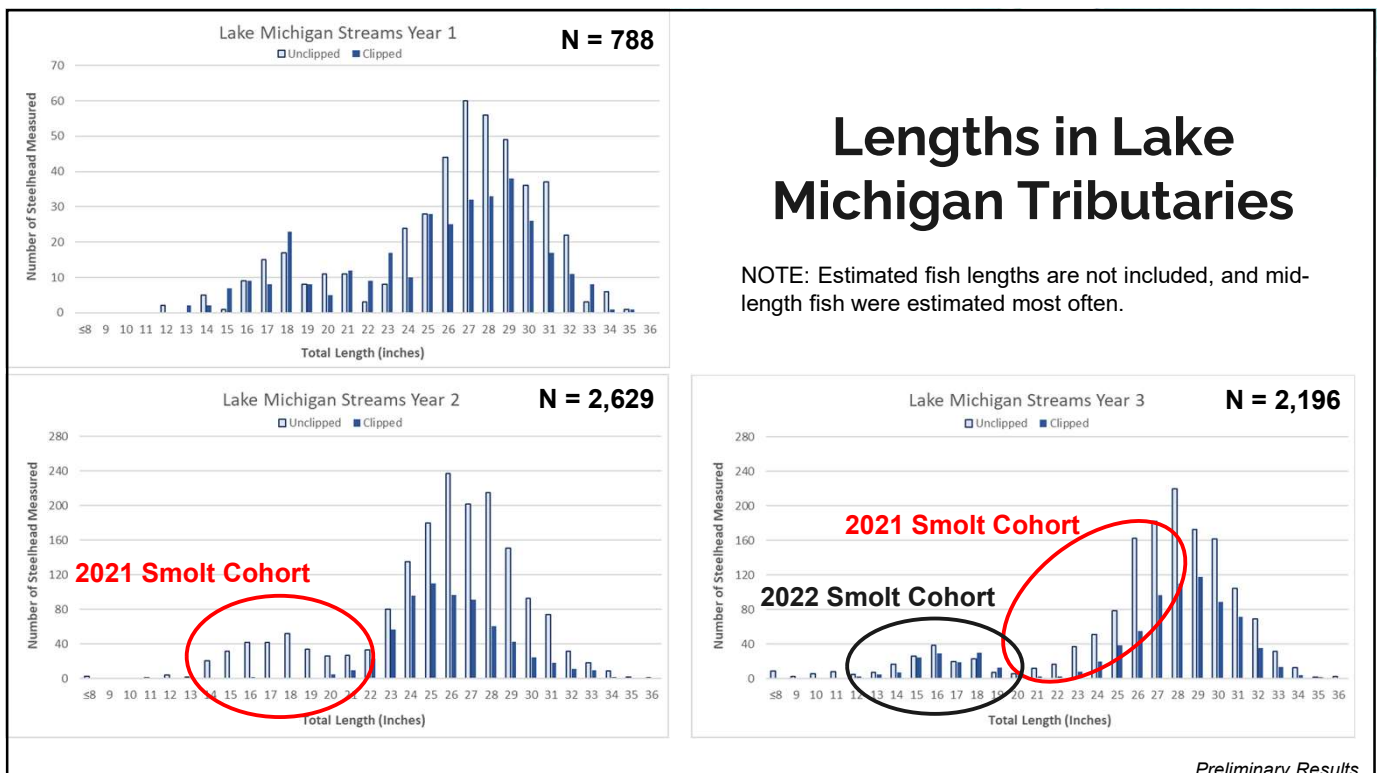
Lake Michigan Streams Year 1

N = 788

Unclipped Clipped

Number of Steelhead Measured

70
60
50
40
30
20
10
0

≤8 9 10 11 12 13 14 15 16 17 18 19 20 21 22 23 24 25 26 27 28 29 30 31 32 33 34 35 36

Total Length (inches)

Lengths in Lake Michigan Tributaries

NOTE: Estimated fish lengths are not included, and mid-length fish were estimated most often.

Lake Michigan Streams Year 2

N = 2,629

Unclipped Clipped

Number of Steelhead Measured

280
240
200
160
120
80
40
0

2021 Smolt Cohort

≤8 9 10 11 12 13 14 15 16 17 18 19 20 21 22 23 24 25 26 27 28 29 30 31 32 33 34 35 36

Total Length (Inches)

Lake Michigan Streams Year 3

N = 2,196

Unclipped Clipped

Number of Steelhead Measured

280
240
200
160
120
80
40
0

2021 Smolt Cohort

2022 Smolt Cohort

≤8 9 10 11 12 13 14 15 16 17 18 19 20 21 22 23 24 25 26 27 28 29 30 31 32 33 34 35 36

Total Length (Inches)

Preliminary Results